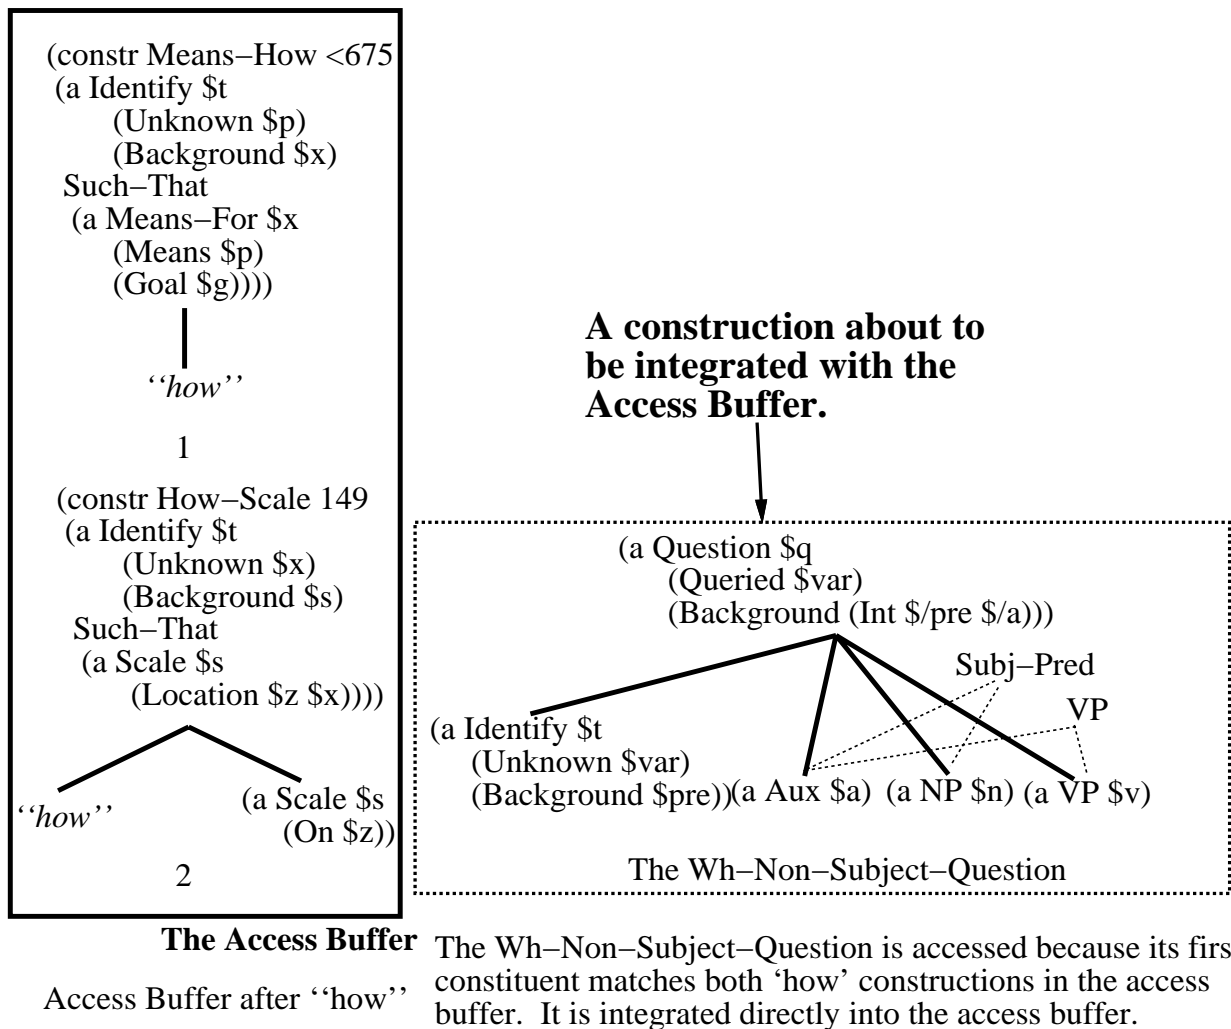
(constr Means–How <675
(a Identify \$t
(Unknown \$p)
(Background \$x)
Such–That
(a Means–For \$x
(Means \$p)
(Goal \$g))))

''how''

1

(constr How–Scale 149
(a Identify \$t
(Unknown \$x)
(Background \$s)
Such–That
(a Scale \$s
(Location \$z \$x))))

''how''

(a Scale \$s
(On \$z))

2

**The Access Buffer**

Access Buffer after ''how''

**A construction about to be integrated with the Access Buffer.**

(a Question \$q
(Queried \$var)
(Background (Int \$/pre \$/a)))

Subj–Pred

VP

(a Identify \$t
(Unknown \$var)
(Background \$pre))

(a Aux \$a)

(a NP \$n)

(a VP \$v)

The Wh–Non–Subject–Question

The Wh–Non–Subject–Question is accessed because its firs constituent matches both 'how' constructions in the access buffer. It is integrated directly into the access buffer.